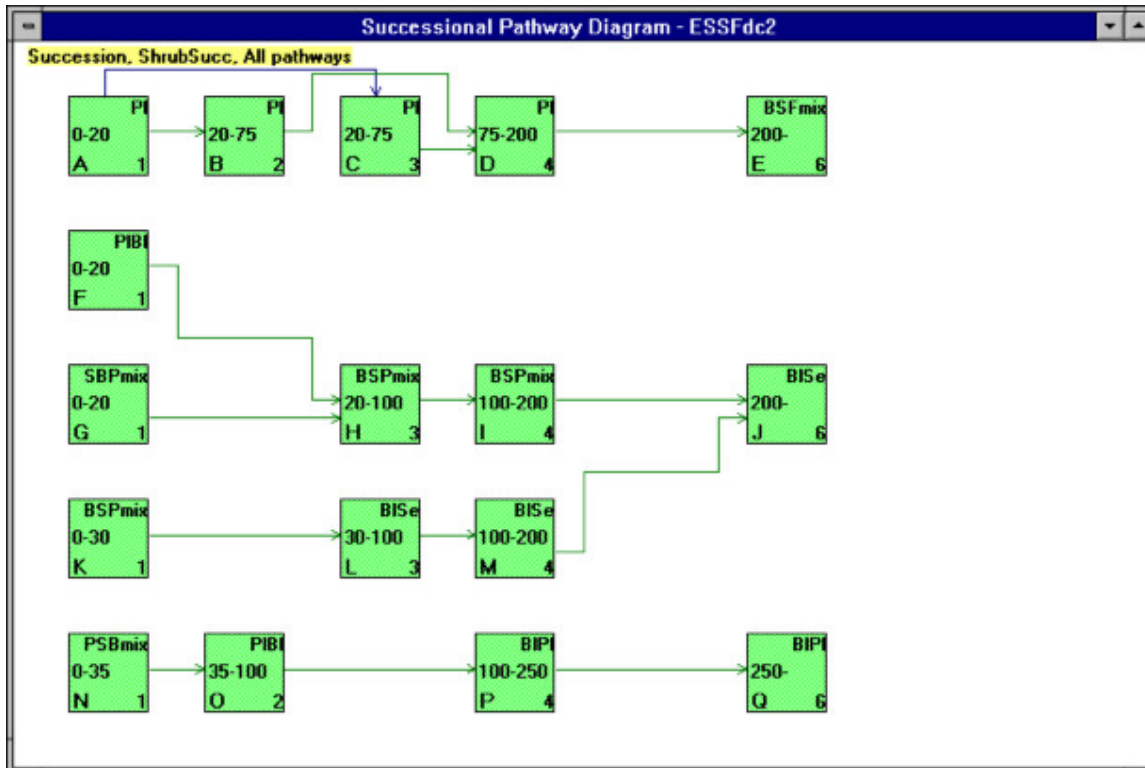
Successional Pathway Diagram - ESSFdc2

Succession, ShrubSucc, All pathways

Pl
0-20
A 1

Pl
20-75
B 2

Pl
20-75
C 3

Pl
75-200
D 4

BSFmix
200-
E 6

PlBl
0-20
F 1

SBPmix
0-20
G 1

BSPmix
20-100
H 3

BSPmix
100-200
I 4

BlSe
200-
J 6

BSPmix
0-30
K 1

BlSe
30-100
L 3

BlSe
100-200
M 4

PSBmix
0-35
N 1

PlBl
35-100
O 2

BlPl
100-250
P 4

BlPl
250-
Q 6